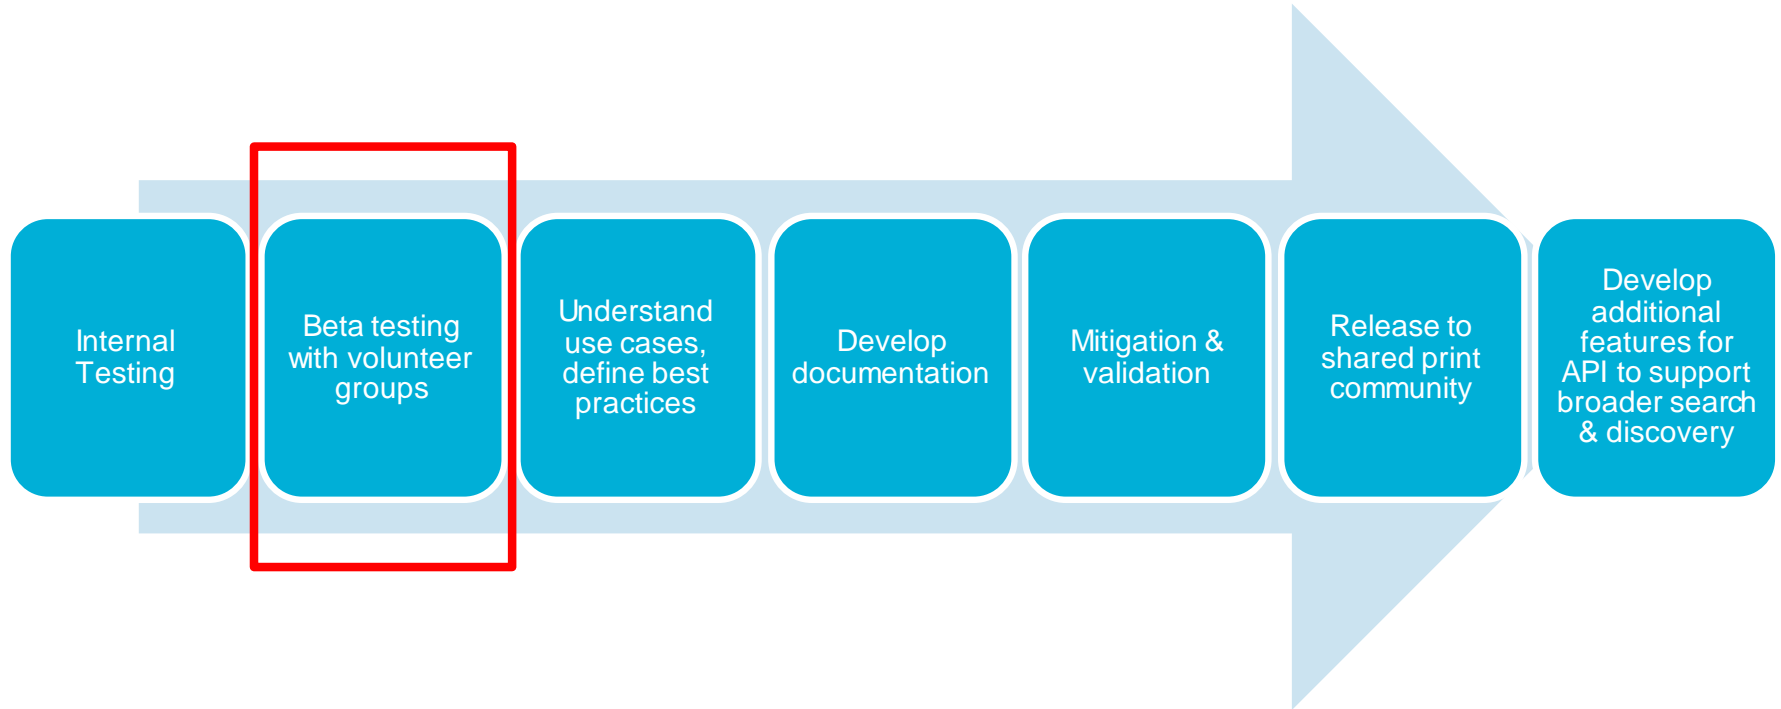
Internal Testing

Beta testing with volunteer groups

Understand use cases, define best practices

Develop documentation

Mitigation & validation

Release to shared print community

Develop additional features for API to support broader search & discovery